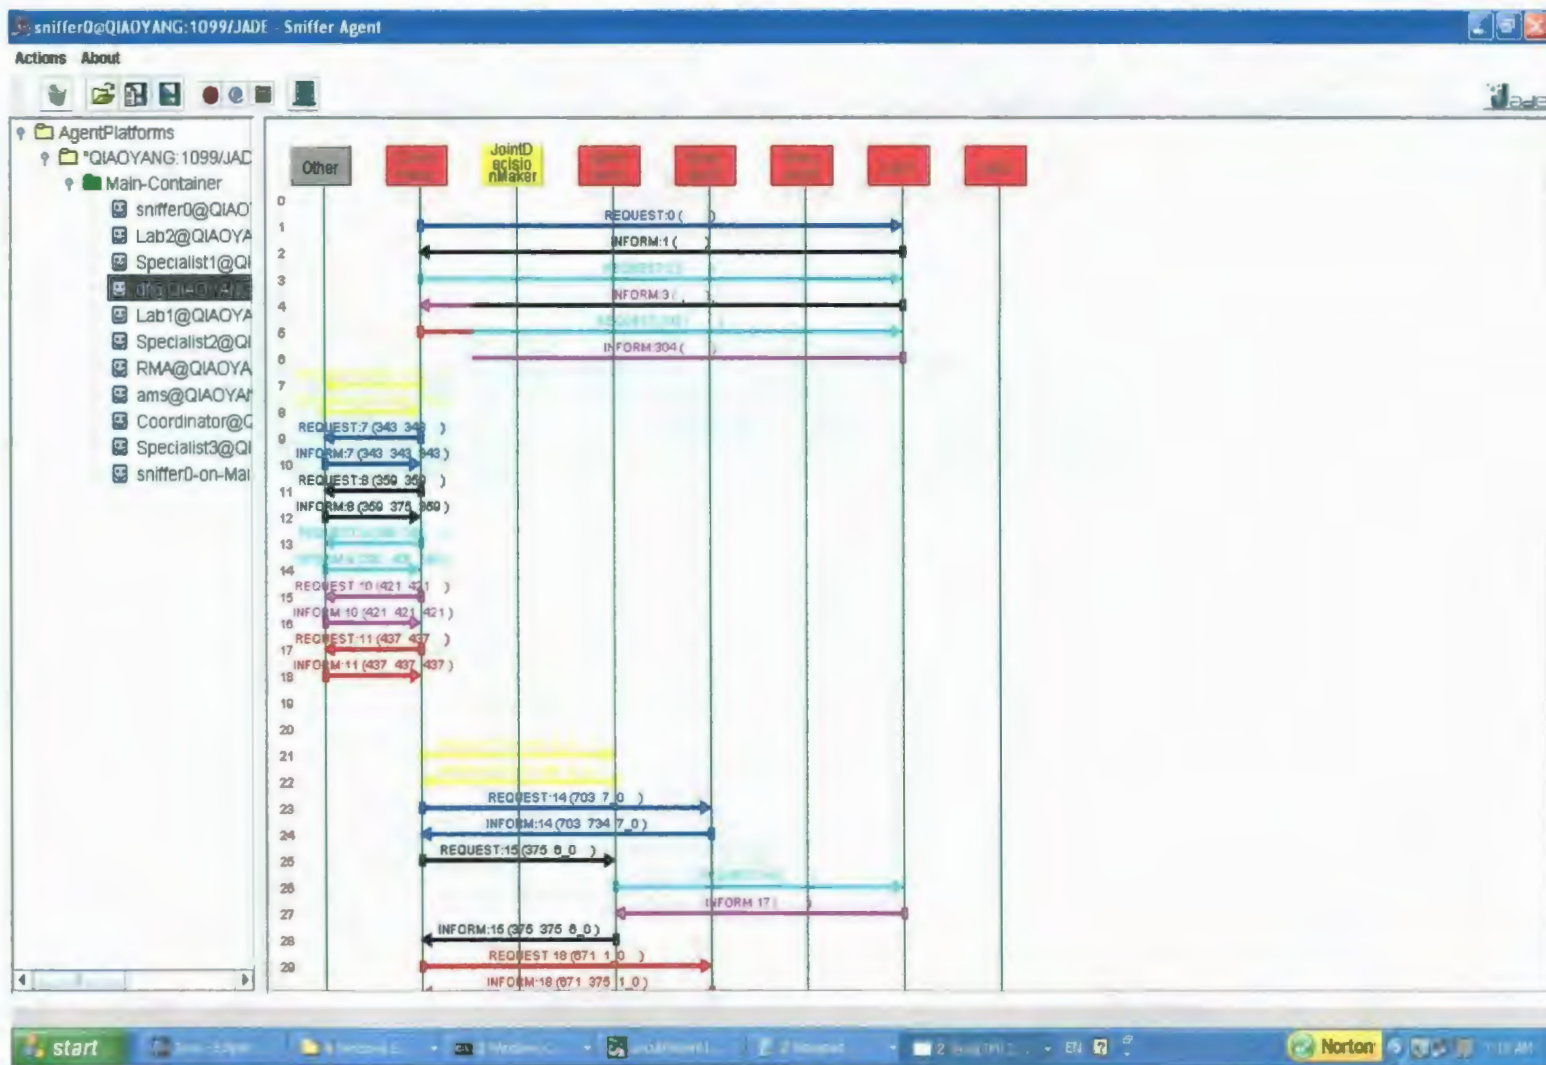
sniffer0@QIAOYANG:1099/JADE - Sniffer Agent

Actions About

AgentPlatforms
"QIAOYANG:1099/JAD
Main-Container
sniffer0@QIAO
Lab2@QIAOYA
Specialist1@QI
df@QIAOYAN
Lab1@QIAOYA
Specialist2@QI
RMA@QIAOYA
ams@QIAOYA
Coordinator@Q
Specialist3@QI
sniffer0-on-Ma

Other
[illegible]
JointDecisionMaker
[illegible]
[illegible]
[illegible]
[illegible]
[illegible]

0
1 REQUEST:0 ( )
2 INFORM:1 ( )
3 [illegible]
4 INFORM:3 ( )
5 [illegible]
6 INFORM:304 ( )
7 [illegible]
8 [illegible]
9 REQUEST:7 (343 343 )
10 INFORM:7 (343 343 343 )
11 REQUEST:8 (359 359 )
12 INFORM:8 (359 375 359 )
13 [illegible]
14 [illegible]
15 REQUEST:10 (421 421 )
16 INFORM:10 (421 421 421 )
17 REQUEST:11 (437 437 )
18 INFORM:11 (437 437 437 )
19
20
21 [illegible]
22 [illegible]
23 REQUEST:14 (703 7_0 )
24 INFORM:14 (703 734 7_0 )
25 REQUEST:15 (375 6_0 )
26 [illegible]
27 INFORM:17 ( )
28 INFORM:15 (375 375 6_0 )
29 REQUEST:18 (671 1_0 )
INFORM:18 (671 375 1_0 )

start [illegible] EN Norton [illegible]